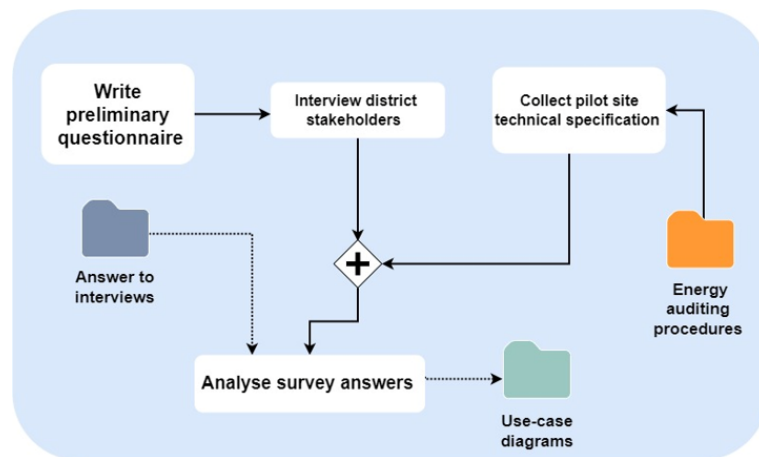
Write preliminary questionnaire

Interview district stakeholders

Collect pilot site technical specification

Answer to interviews

+

Energy auditing procedures

Analyse survey answers

Use-case diagrams